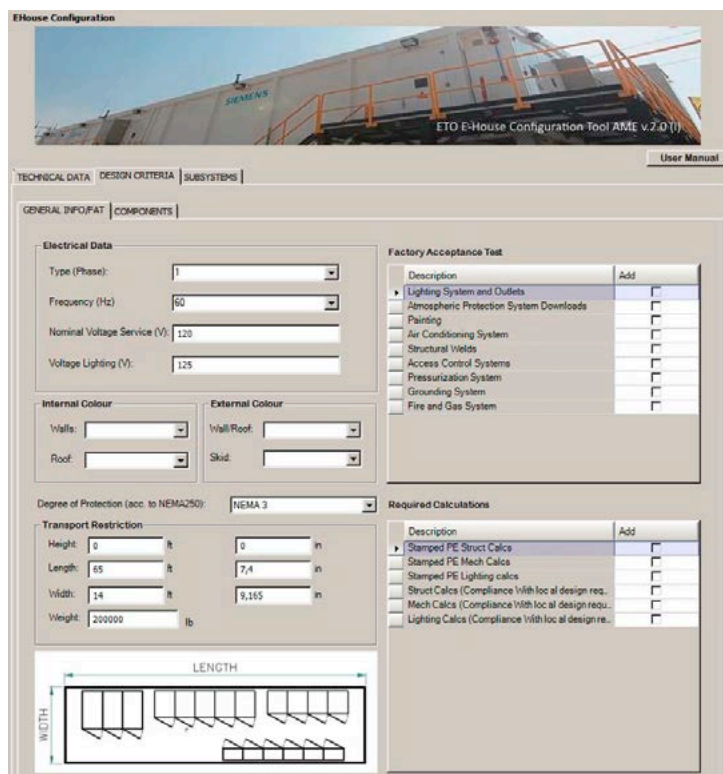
EHouse Configuration

SIEMENS

ETO E-House Configuration Tool AME v.2.0 (I)

User Manual

TECHNICAL DATA | DESIGN CRITERIA | SUBSYSTEMS

GENERAL INFO/FAT | COMPONENTS

Electrical Data

Type (Phase): 1

Frequency (Hz) 60

Nominal Voltage Service (V): 120

Voltage Lighting (V): 125

Internal Colour

Walls:

Roof:

External Colour

Wall/Roof:

Skid:

Degree of Protection (acc. to NEMA250): NEMA 3

Transport Restriction

Height: 0 ft 0 in

Length: 65 ft 7,4 in

Width: 14 ft 9,165 in

Weight: 200000 lb

LENGTH

WIDTH

Factory Acceptance Test

| Description | Add |
|---|---|
| Lighting System and Outlets | |
| Atmospheric Protection System Downloads | |
| Painting | |
| Air Conditioning System | |
| Structural Welds | |
| Access Control Systems | |
| Pressurization System | |
| Grounding System | |
| Fire and Gas System | |

Required Calculations

| Description | Add |
|---|---|
| Stamped PE Struct Calcs | |
| Stamped PE Mech Calcs | |
| Stamped PE Lighting calcs | |
| Struct Calcs (Compliance With loc al design req.. | |
| Mech Calcs (Compliance With loc al design requ.. | |
| Lighting Calcs (Compliance With loc al design re.. | |